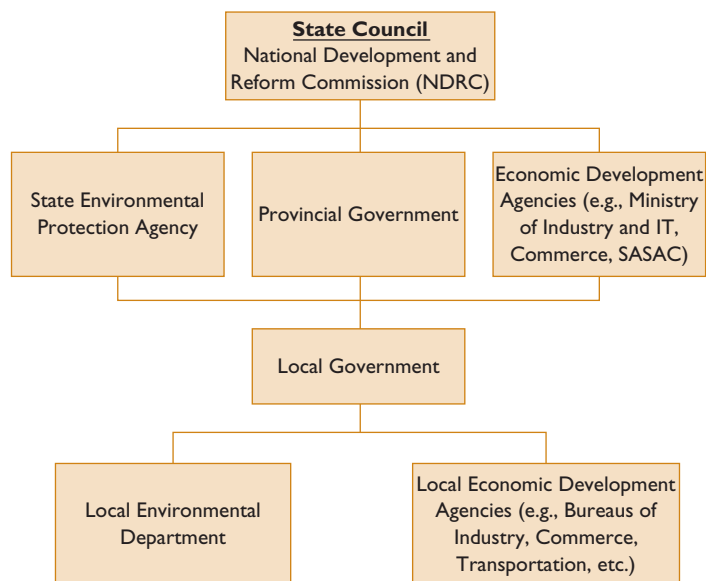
State Council
National Development and Reform Commission (NDRC)

State Environmental Protection Agency

Provincial Government

Economic Development Agencies (e.g., Ministry of Industry and IT, Commerce, SASAC)

Local Government

Local Environmental Department

Local Economic Development Agencies (e.g., Bureaus of Industry, Commerce, Transportation, etc.)